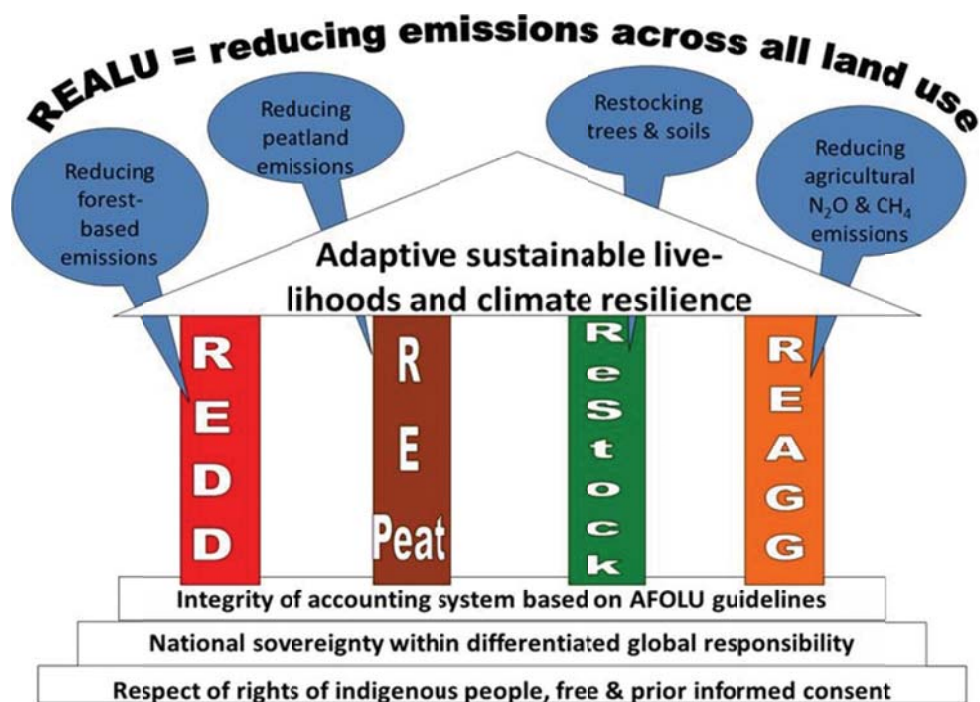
REALU = reducing emissions across all land use

Reducing forest-based emissions

Reducing peatland emissions

Restocking trees & soils

Reducing agricultural $N_2O$ & $CH_4$ emissions

Adaptive sustainable livelihoods and climate resilience

REDD

RE Peat

ReStock

REAGG

Integrity of accounting system based on AFOLU guidelines

National sovereignty within differentiated global responsibility

Respect of rights of indigenous people, free & prior informed consent